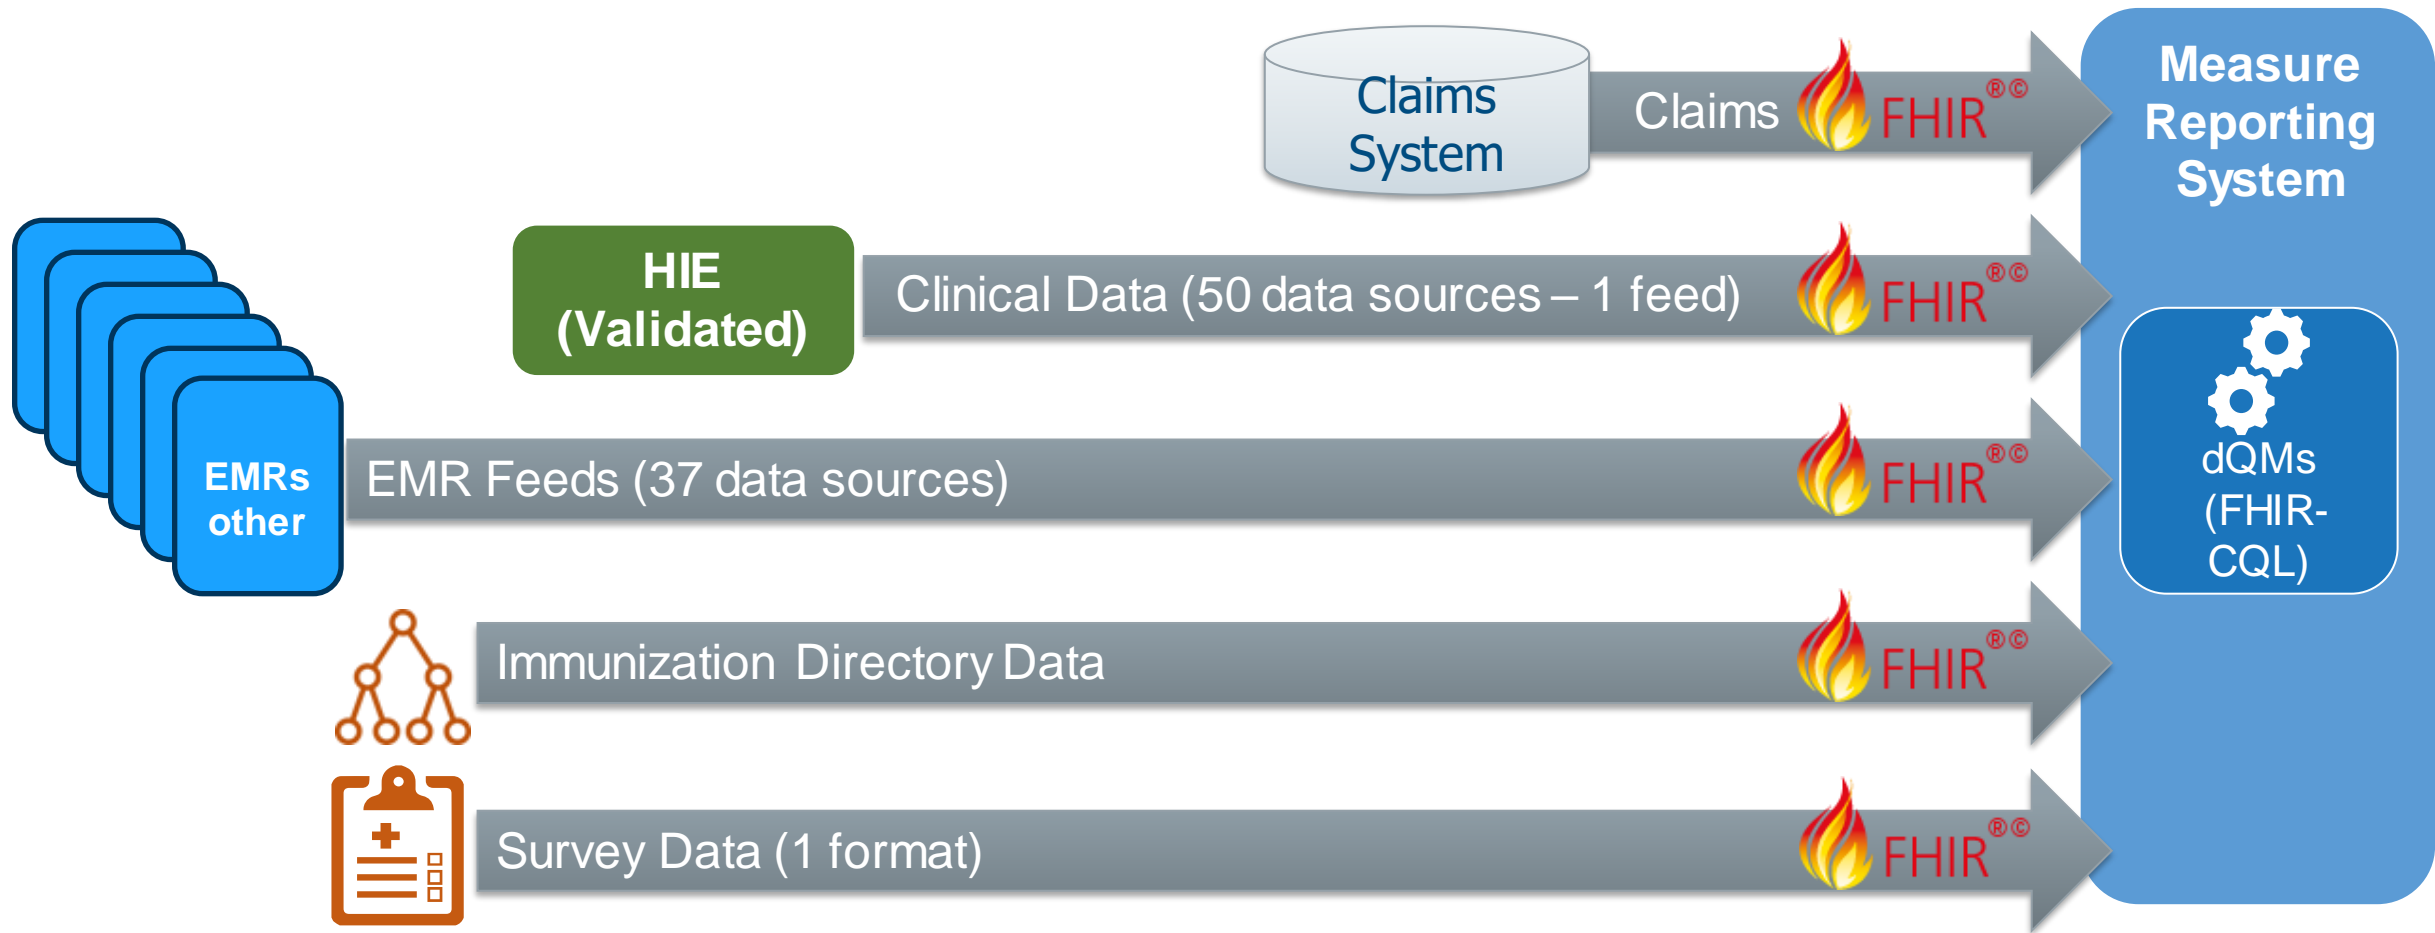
Claims System

Claims FHIR®©

HIE (Validated)

Clinical Data (50 data sources – 1 feed) FHIR®©

EMRs other

EMR Feeds (37 data sources) FHIR®©

Immunization Directory Data FHIR®©

Survey Data (1 format) FHIR®©

Measure Reporting System

dQMs (FHIR-CQL)